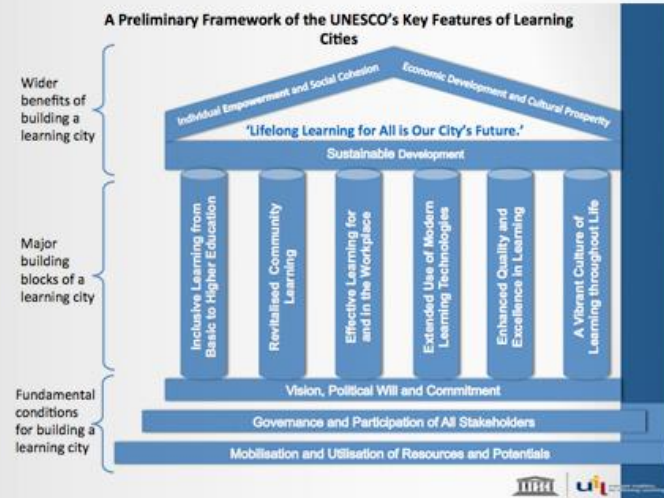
A Preliminary Framework of the UNESCO's Key Features of Learning Cities

Wider benefits of building a learning city

Individual Empowerment and Social Cohesion

Economic Development and Cultural Prosperity

'Lifelong Learning for All is Our City's Future.'

Sustainable Development

Major building blocks of a learning city

Inclusive Learning from Basic to Higher Education

Revitalised Community Learning

Effective Learning for and in the Workplace

Extended Use of Modern Learning Technologies

Enhanced Quality and Excellence in Learning

A Vibrant Culture of Learning throughout Life

Fundamental conditions for building a learning city

Vision, Political Will and Commitment

Governance and Participation of All Stakeholders

Mobilisation and Utilisation of Resources and Potentials

uil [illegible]